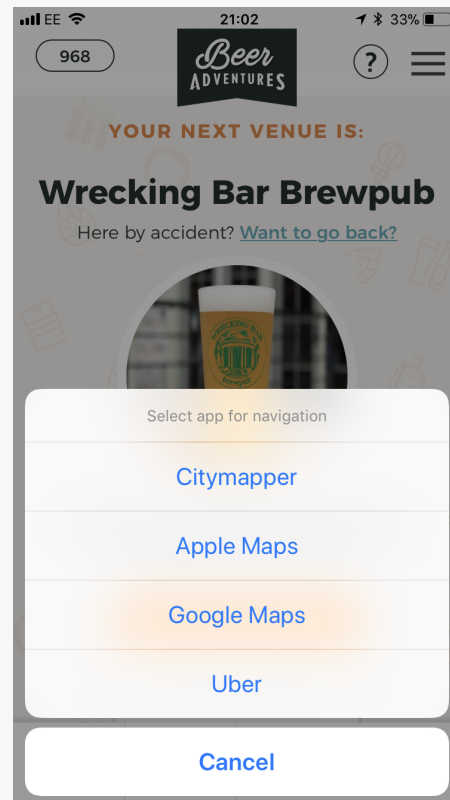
EE 21:02 33%

968

Beer Adventures

?

YOUR NEXT VENUE IS:

Wrecking Bar Brewpub

Here by accident? Want to go back?

WRECKING BAR BREWPUB

Select app for navigation

Citymapper

Apple Maps

Google Maps

Uber

Cancel